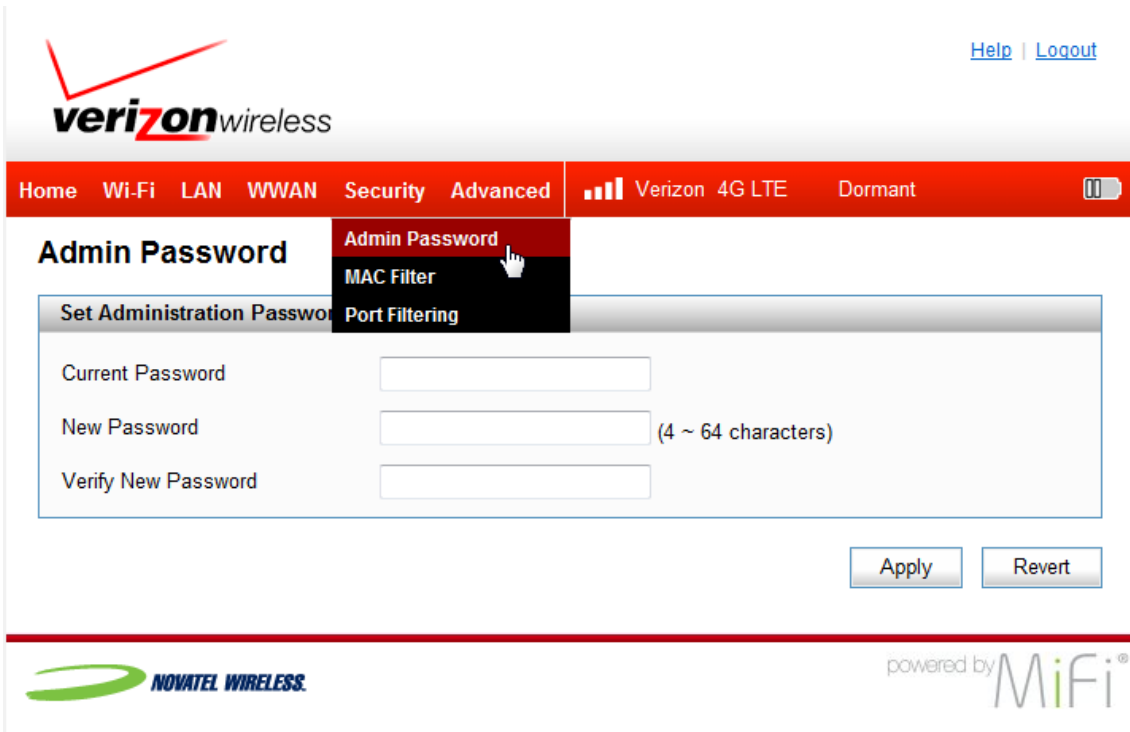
verizonwireless

Help | Logout

Home Wi-Fi LAN WWAN Security Advanced Verizon 4G LTE Dormant

Admin Password

Admin Password
MAC Filter
Port Filtering

Set Administration Passwor

Current Password

New Password (4 ~ 64 characters)

Verify New Password

Apply Revert

NOVATEL WIRELESS.

powered by MiFi®